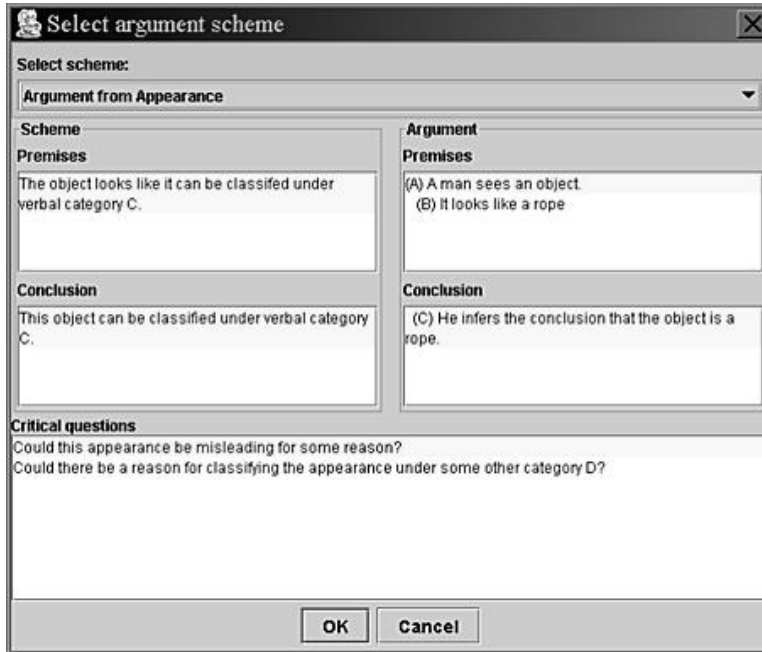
Select argument scheme

Select scheme:

Argument from Appearance

Scheme

Premises

The object looks like it can be classifed under verbal category C.

Conclusion

This object can be classified under verbal category C.

Argument

Premises

(A) A man sees an object.
(B) It looks like a rope

Conclusion

(C) He infers the conclusion that the object is a rope.

Critical questions

Could this appearance be misleading for some reason?
Could there be a reason for classifying the appearance under some other category D?

OK Cancel